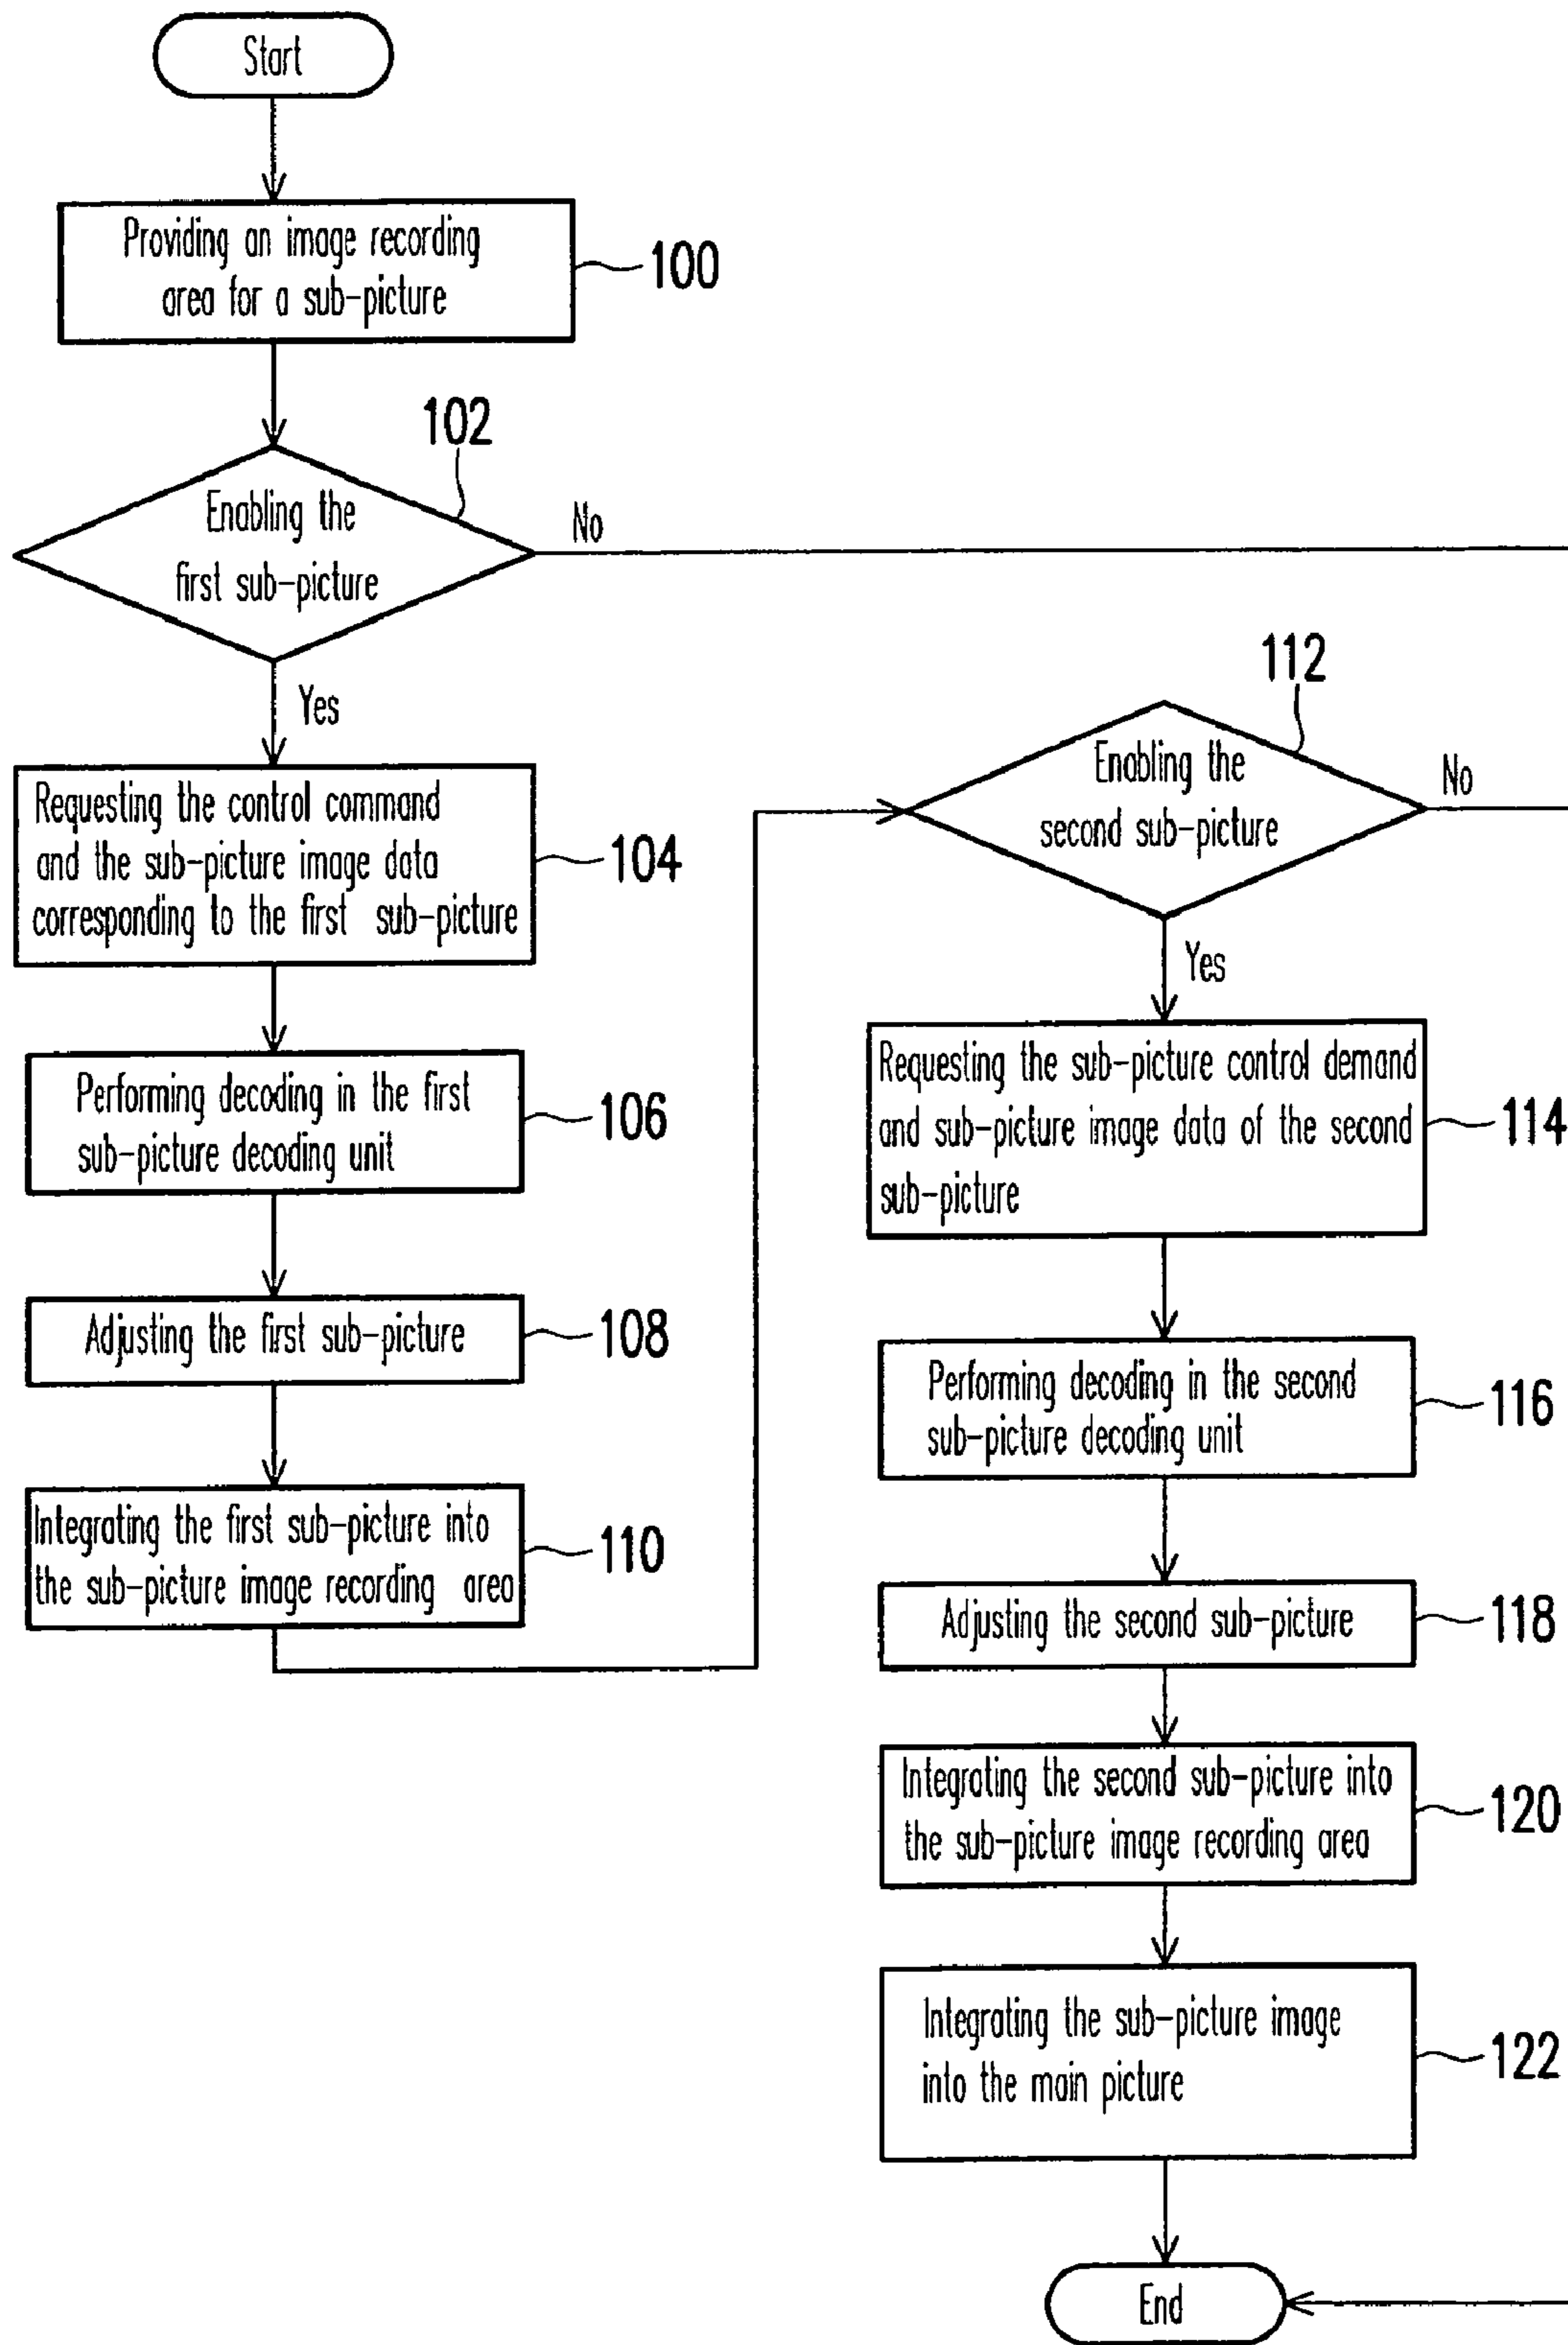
Start

Providing an image recording area for a sub-picture

100

102

Enabling the first sub-picture

No

Yes

Requesting the control command and the sub-picture image data corresponding to the first sub-picture

104

Performing decoding in the first sub-picture decoding unit

106

Adjusting the first sub-picture

108

Integrating the first sub-picture into the sub-picture image recording area

110

112

Enabling the second sub-picture

No

Yes

Requesting the sub-picture control demand and sub-picture image data of the second sub-picture

114

Performing decoding in the second sub-picture decoding unit

116

Adjusting the second sub-picture

118

Integrating the second sub-picture into the sub-picture image recording area

120

Integrating the sub-picture image into the main picture

122

End